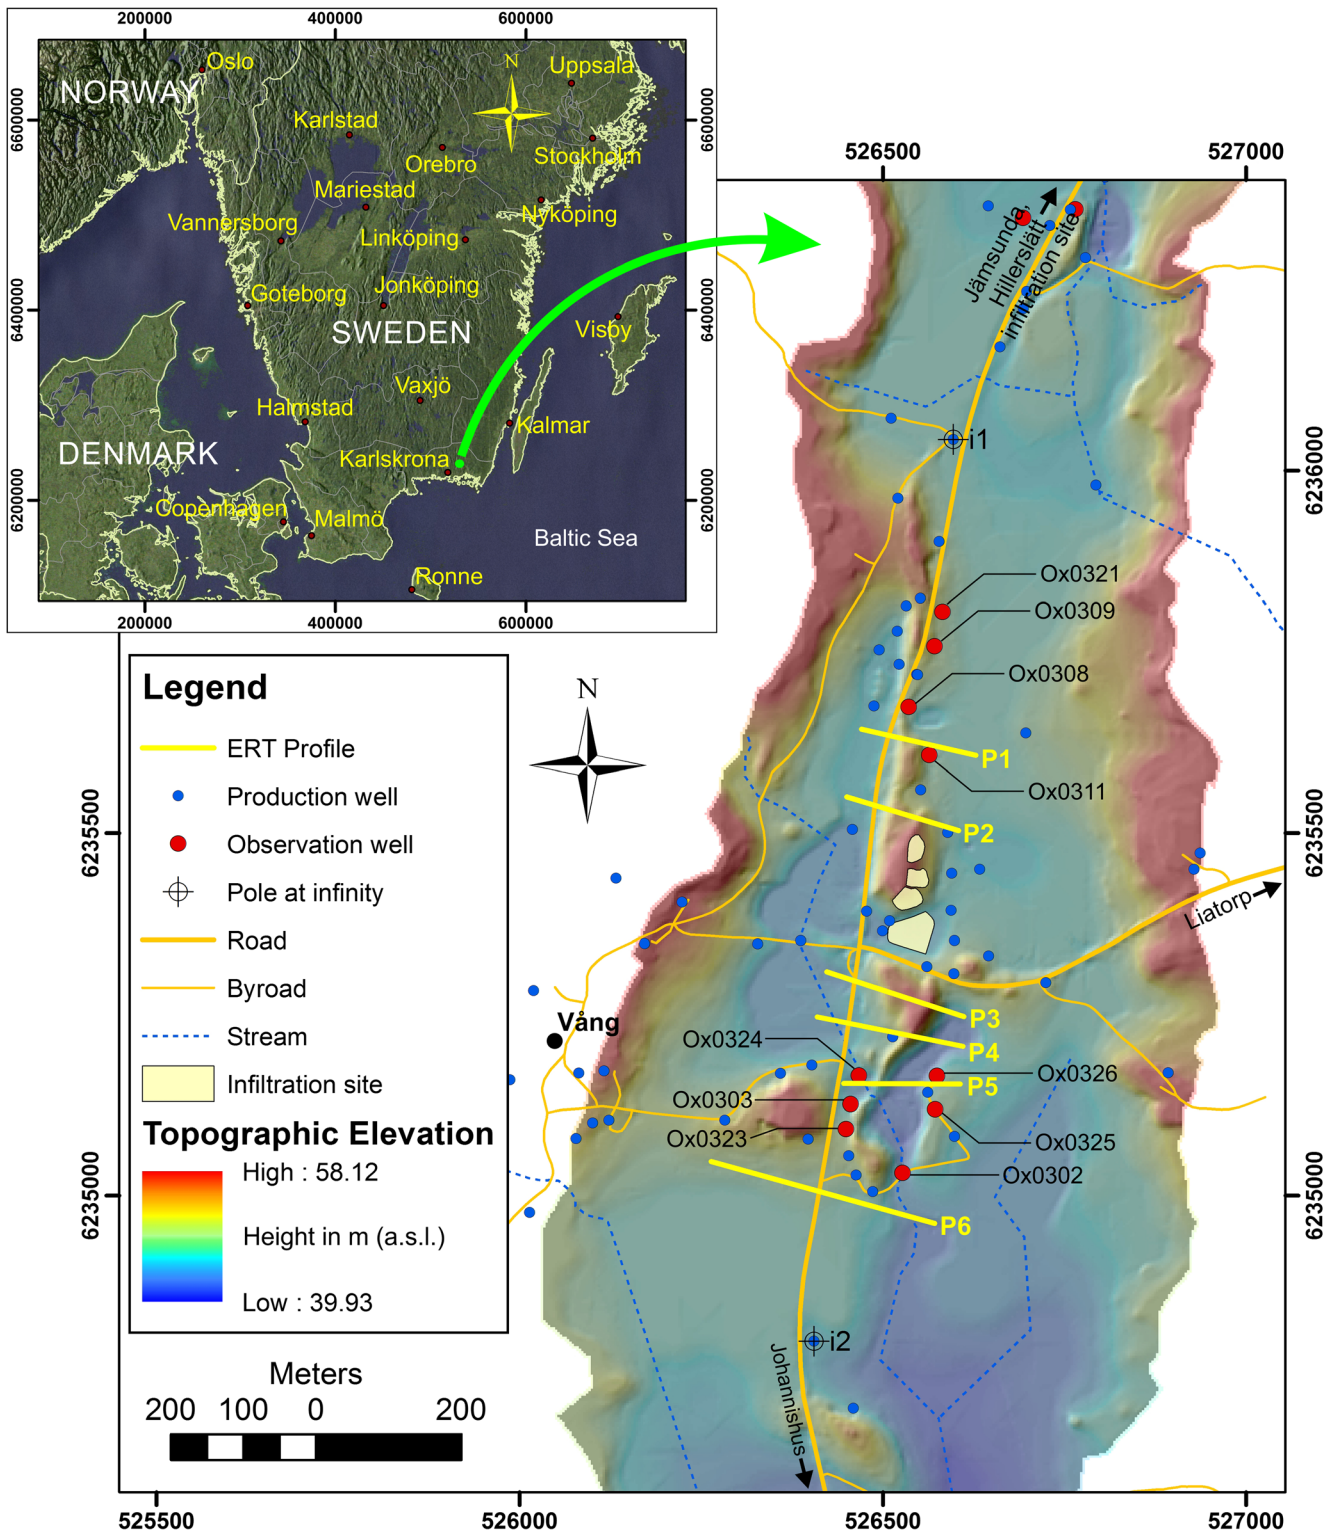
200000 400000 600000

6600000 6400000 6200000

6600000 6400000 6200000

200000 400000 600000

Oslo
NORWAY
Uppsala
N
Karlstad
Orebro
Stockholm
Mariestad
Nyköping
Vannersborg
Linköping
Goteborg
Jonköping
SWEDEN
Visby
Vaxjö
Halmstad
Kalmar
DENMARK
Karlskrona
Copenhagen
Malmö
Baltic Sea
Ronne

526500 527000

Jämsunda, Hillersläť infiltration site

i1

6236000

Ox0321
Ox0309
Ox0308
P1
Ox0311
P2

6235500

N

Legend
ERT Profile
Production well
Observation well
Pole at infinity
Road
Byroad
Stream
Infiltration site
Topographic Elevation
High : 58.12
Height in m (a.s.l.)
Low : 39.93

Liatorp
Vång
P3
P4
Ox0324
Ox0326
P5
Ox0303
Ox0323
Ox0325
Ox0302
P6

6235000

i2

Johannishus

Meters
200 100 0 200

525500 526000 526500 527000